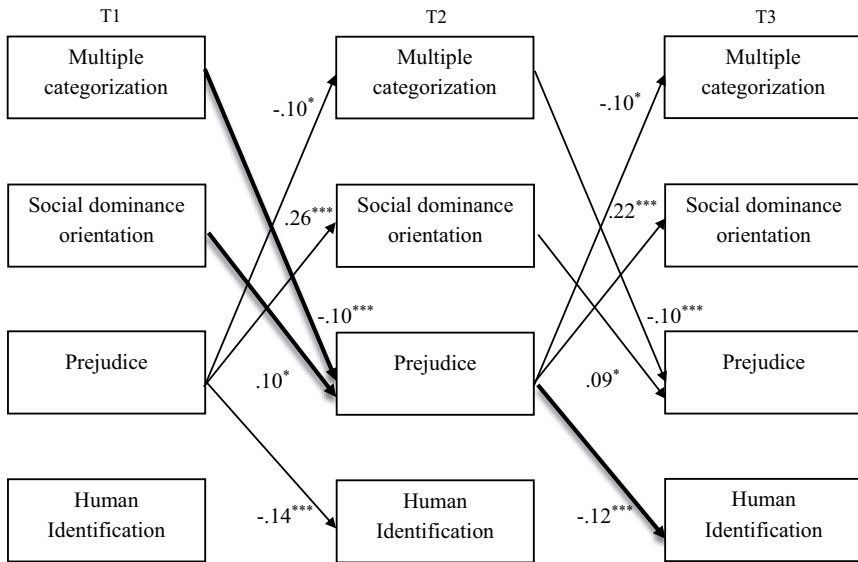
T1

T2

T3

Multiple categorization

Social dominance orientation

Prejudice

Human Identification

Multiple categorization

Social dominance orientation

Prejudice

Human Identification

Multiple categorization

Social dominance orientation

Prejudice

Human Identification

$-.10^{*}$

$.26^{***}$

$-.10^{***}$

$.10^{*}$

$-.14^{***}$

$-.10^{*}$

$.22^{***}$

$-.10^{***}$

$.09^{*}$

$-.12^{***}$